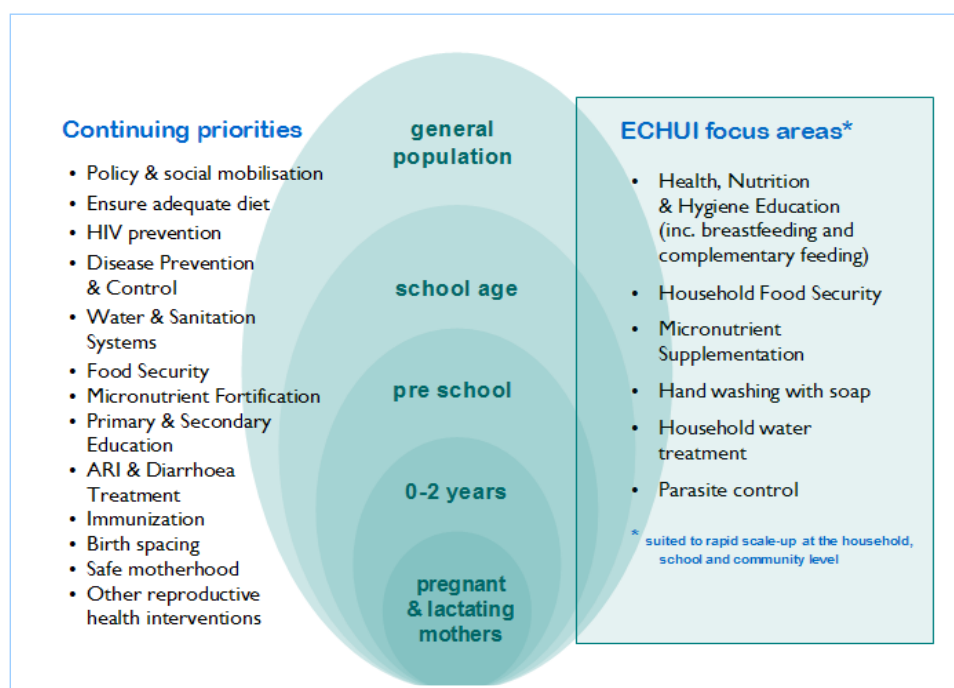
Continuing priorities

- Policy & social mobilisation
- Ensure adequate diet
- HIV prevention
- Disease Prevention & Control
- Water & Sanitation Systems
- Food Security
- Micronutrient Fortification
- Primary & Secondary Education
- ARI & Diarrhoea Treatment
- Immunization
- Birth spacing
- Safe motherhood
- Other reproductive health interventions

general population

school age

pre school

0-2 years

pregnant & lactating mothers

ECHUI focus areas*

- Health, Nutrition & Hygiene Education (inc. breastfeeding and complementary feeding)
- Household Food Security
- Micronutrient Supplementation
- Hand washing with soap
- Household water treatment
- Parasite control

* suited to rapid scale-up at the household, school and community level